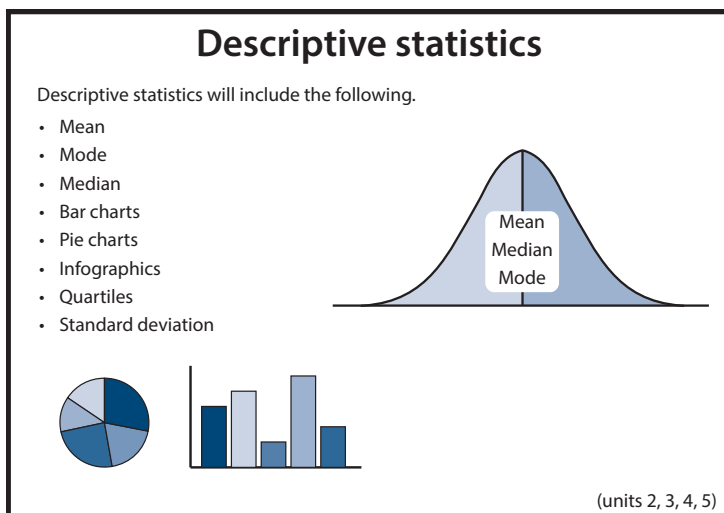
Descriptive statistics

Descriptive statistics will include the following.

- Mean
- Mode
- Median
- Bar charts
- Pie charts
- Infographics
- Quartiles
- Standard deviation

Mean
Median
Mode

(units 2, 3, 4, 5)